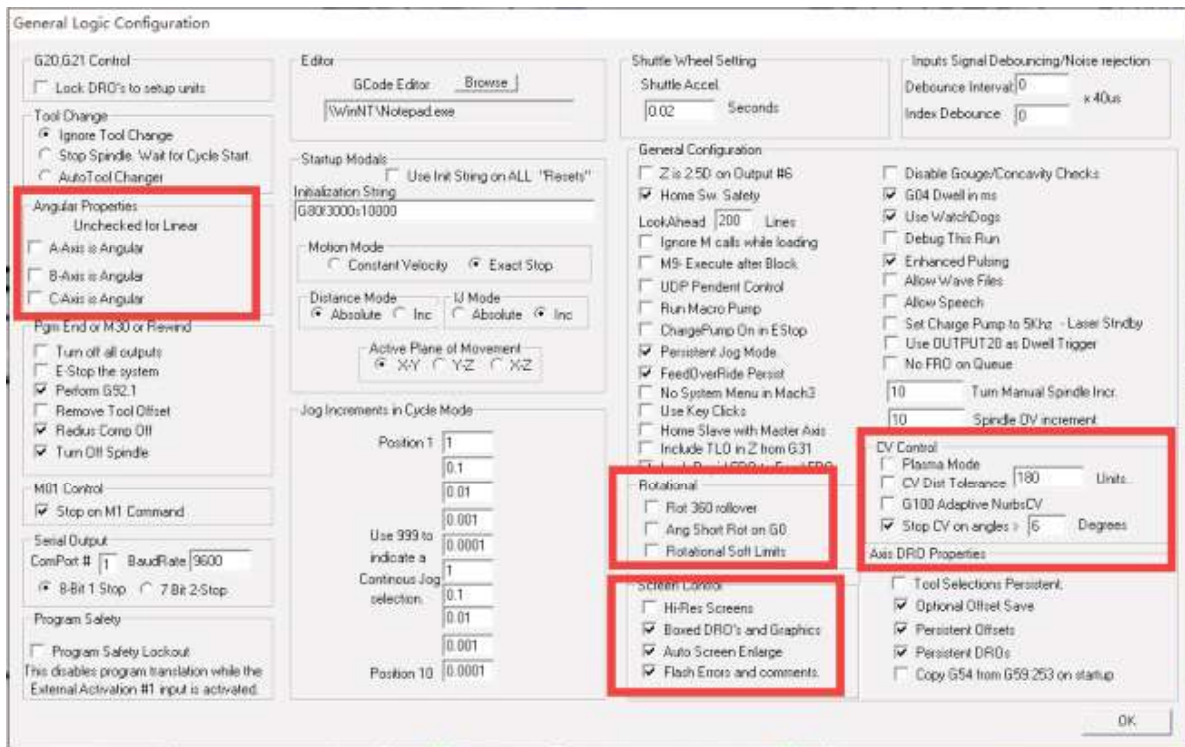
General Logic Configuration

G20,G21 Control
Lock DRO's to setup units

Tool Change
Ignore Tool Change
Stop Spindle. Wait for Cycle Start.
AutoTool Changer

Angular Properties
Unchecked for Linear
A-Axis is Angular
B-Axis is Angular
C-Axis is Angular

Pgm End or M30 or Rewind
Turn off all outputs
E-Stop the system
Perform G92.1
Remove Tool Offset
Radius Comp Off
Turn Off Spindle

M01 Control
Stop on M1 Command

Serial Output
ComPort # 1 BaudRate 9600
8-Bit 1 Stop 7 Bit 2-Stop

Program Safety
Program Safety Lockout
This disables program translation while the External Activation #1 input is activated.

Editor
GCode Editor Browse
\WinNT\Notepad.exe

Startup Modals
Use Init String on ALL "Resets"
Initialization String
G80f3000s10000

Motion Mode
Constant Velocity Exact Stop

Distance Mode
Absolute Inc
IJ Mode
Absolute Inc

Active Plane of Movement
X-Y Y-Z X-Z

Jog Increments in Cycle Mode
Position 1 1
0.1
0.01
0.001
Use 999 to indicate a Continous Jog selection. 0.0001
1
0.1
0.01
0.001
Position 10 0.0001

Shuttle Wheel Setting
Shuttle Accel
0.02 Seconds

Inputs Signal Debouncing/Noise rejection
Debounce Interval 0 x 40us
Index Debounce 0

General Configuration
Z is 2.5D on Output #6
Home Sw. Safety
LookAhead 200 Lines
Ignore M calls while loading
M9- Execute after Block
UDP Pendent Control
Run Macro Pump
ChargePump On in EStop
Persistent Jog Mode.
FeedOverRide Persist
No System Menu in Mach3
Use Key Clicks
Home Slave with Master Axis
Include TLO in Z from G31
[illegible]

Disable Gouge/Concavity Checks
G04 Dwell in ms
Use WatchDogs
Debug This Run
Enhanced Pulsing
Allow Wave Files
Allow Speech
Set Charge Pump to 5Khz - Laser Stndby
Use OUTPUT20 as Dwell Trigger
No FRO on Queue
10 Turn Manual Spindle Incr.
10 Spindle OV increment

Rotational
Rot 360 rollover
Ang Short Rot on G0
Rotational Soft Limits

CV Control
Plasma Mode
CV Dist Tolerance 180 Units.
G100 Adaptive NurbsCV
Stop CV on angles > 6 Degrees

Screen Control
Hi-Res Screens
Boxed DRO's and Graphics
Auto Screen Enlarge
Flash Errors and comments.

Axis DRO Properties
Tool Selections Persistent.
Optional Offset Save
Persistent Offsets
Persistent DROs
Copy G54 from G59.253 on startup

OK